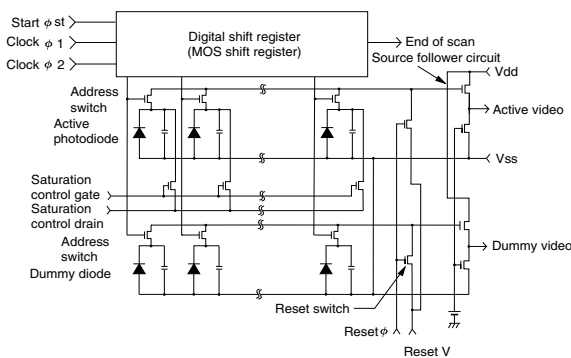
Start $\phi$ st
Clock $\phi$ 1
Clock $\phi$ 2
Digital shift register (MOS shift register)
End of scan
Source follower circuit
Vdd
Address switch
Active photodiode
Active video
Vss
Saturation control gate
Saturation control drain
Address switch
Dummy diode
Dummy video
Reset switch
Reset $\phi$
Reset V